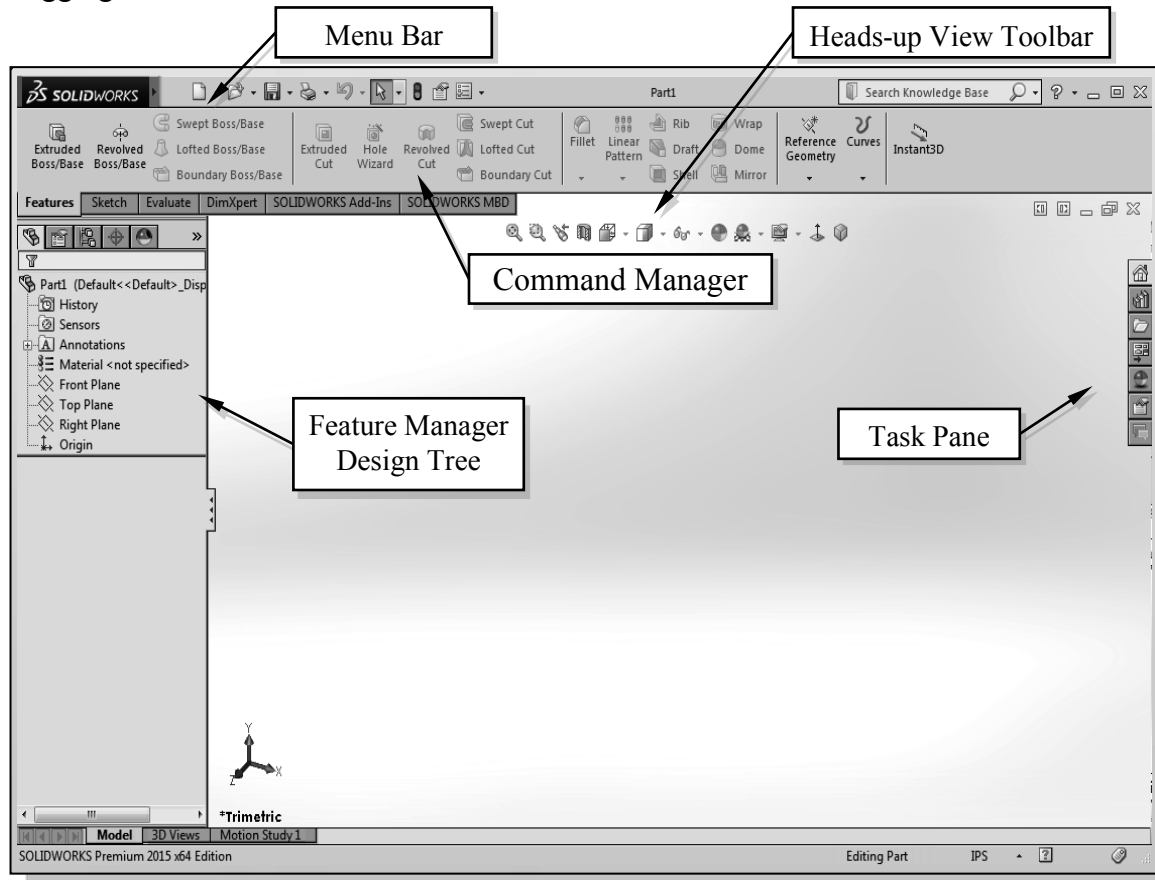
Menu Bar

Heads-up View Toolbar

SOLIDWORKS

Part1

Search Knowledge Base

Extruded Boss/Base
Revolved Boss/Base
Swept Boss/Base
Lofted Boss/Base
Boundary Boss/Base
Extruded Cut
Hole Wizard
Revolved Cut
Swept Cut
Lofted Cut
Boundary Cut
Fillet
Linear Pattern
Rib
Draft
Shell
Wrap
Dome
Mirror
Reference Geometry
Curves
Instant3D

Features | Sketch | Evaluate | DimXpert | SOLIDWORKS Add-Ins | SOLIDWORKS MBD

Command Manager

Part1 (Default<<Default>_Disp
History
Sensors
Annotations
Material <not specified>
Front Plane
Top Plane
Right Plane
Origin

Feature Manager Design Tree

Task Pane

*Trimetric

Model | 3D Views | Motion Study 1

SOLIDWORKS Premium 2015 x64 Edition

Editing Part

IPS